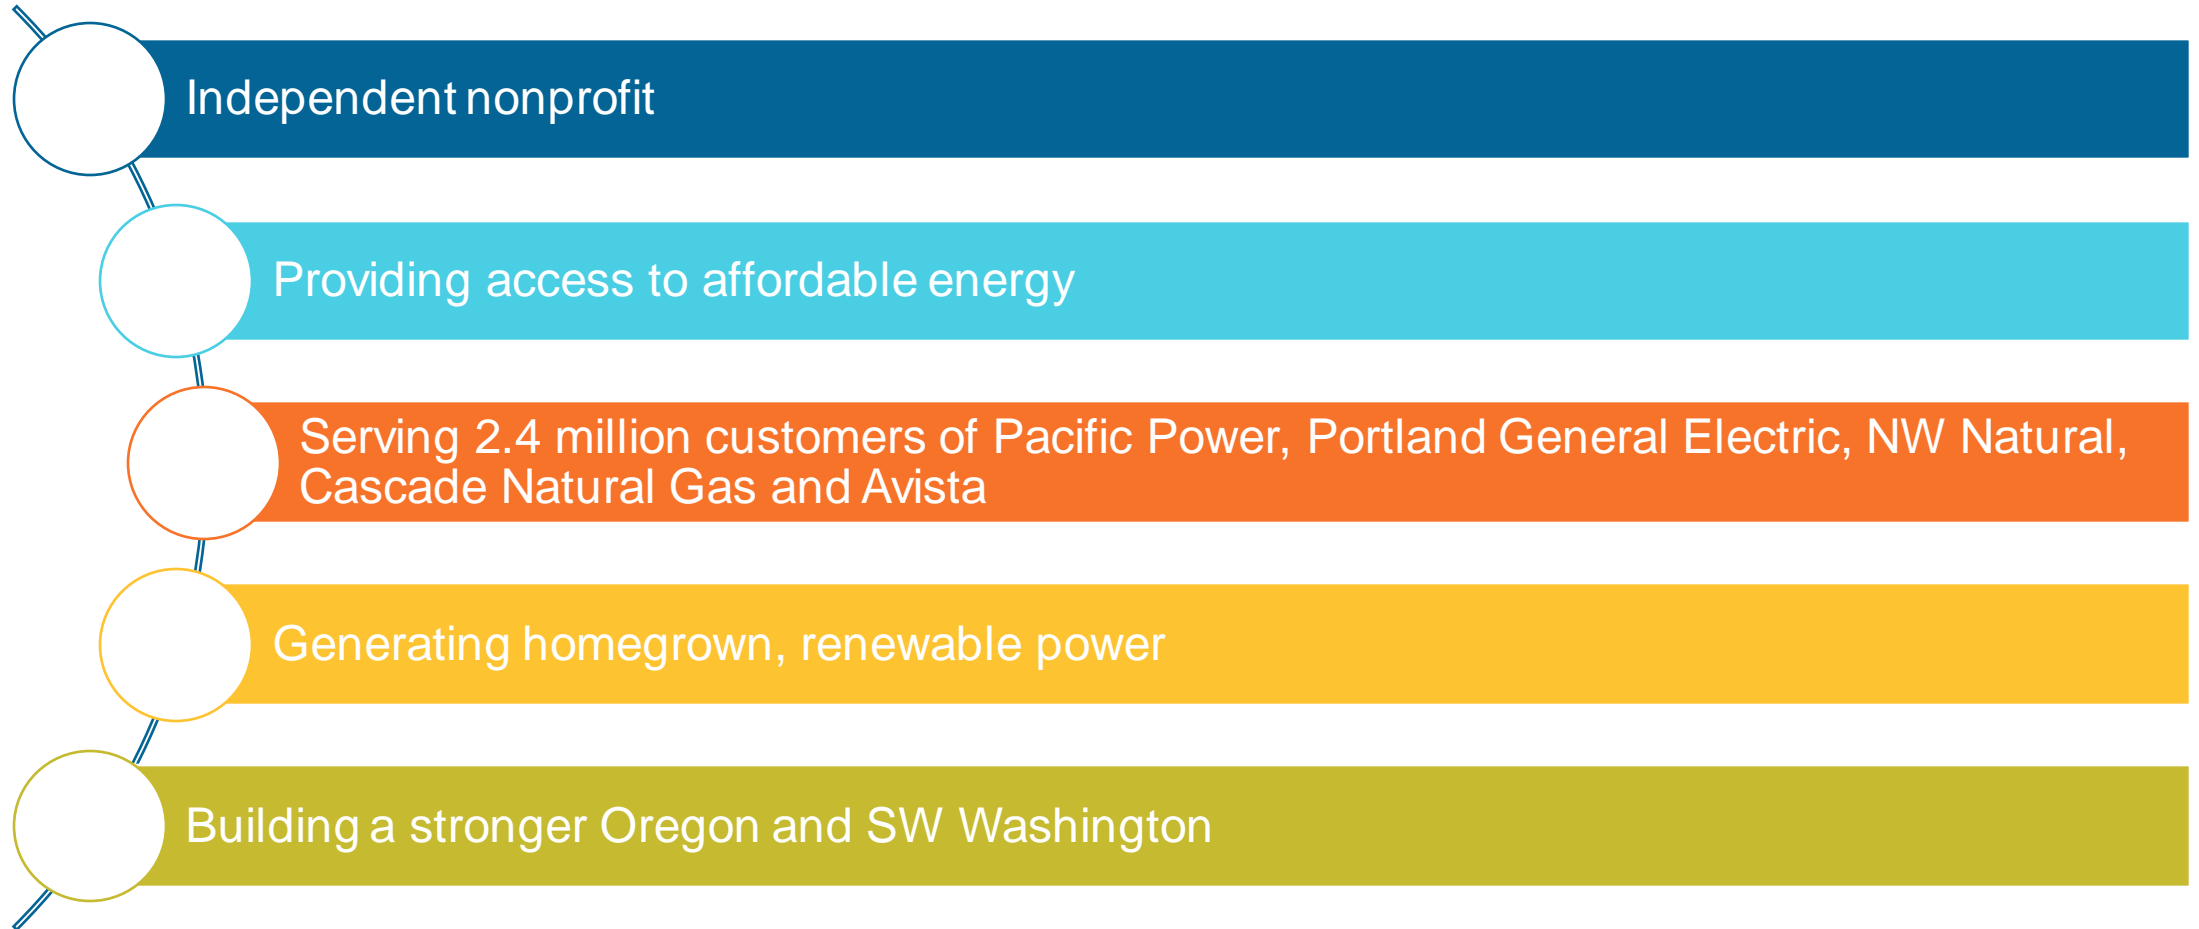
Independent nonprofit

Providing access to affordable energy

Serving 2.4 million customers of Pacific Power, Portland General Electric, NW Natural, Cascade Natural Gas and Avista

Generating homegrown, renewable power

Building a stronger Oregon and SW Washington